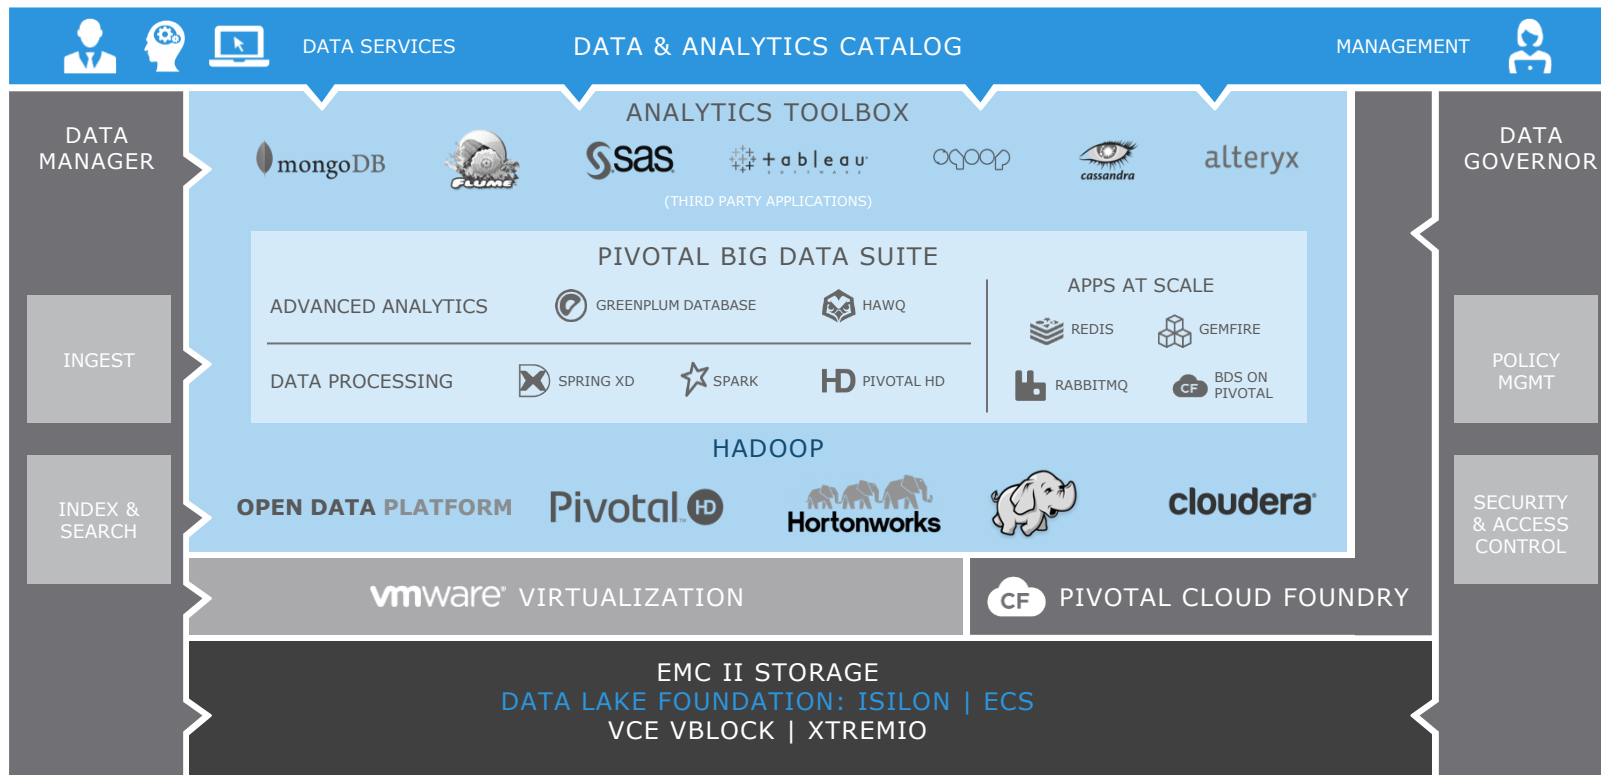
DATA SERVICES

DATA & ANALYTICS CATALOG

MANAGEMENT

DATA MANAGER

INGEST

INDEX & SEARCH

ANALYTICS TOOLBOX

mongoDB FLUME sas tableau oozie cassandra alteryx

(THIRD PARTY APPLICATIONS)

PIVOTAL BIG DATA SUITE

ADVANCED ANALYTICS GREENPLUM DATABASE HAWQ

DATA PROCESSING SPRING XD SPARK PIVOTAL HD

APPS AT SCALE

REDIS GEMFIRE

RABBITMQ CF BDS ON PIVOTAL

HADOOP

OPEN DATA PLATFORM Pivotal HD Hortonworks cloudera

DATA GOVERNOR

POLICY MGMT

SECURITY & ACCESS CONTROL

vmware VIRTUALIZATION

CF PIVOTAL CLOUD FOUNDRY

EMC II STORAGE
DATA LAKE FOUNDATION: ISILON | ECS
VCE VBLOCK | XTREMIO